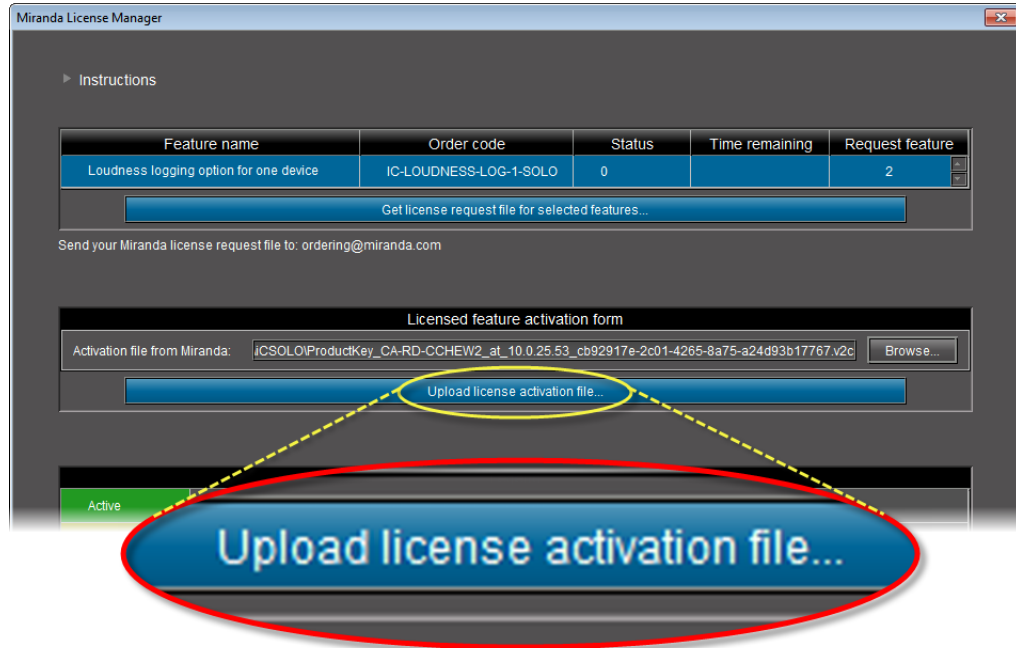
Miranda License Manager

Instructions

| Feature name | Order code | Status | Time remaining | Request feature |
|---|---|---|---|---|
| Loudness logging option for one device | IC-LOUDNESS-LOG-1-SOLO | 0 | | 2 |

Get license request file for selected features...

Send your Miranda license request file to: ordering@miranda.com

Licensed feature activation form

Activation file from Miranda: iCSOLO\ProductKey_CA-RD-CCHEW2_at_10.0.25.53_cb92917e-2c01-4265-8a75-a24d93b17767.v2c Browse...

Upload license activation file...

Active

Upload license activation file...